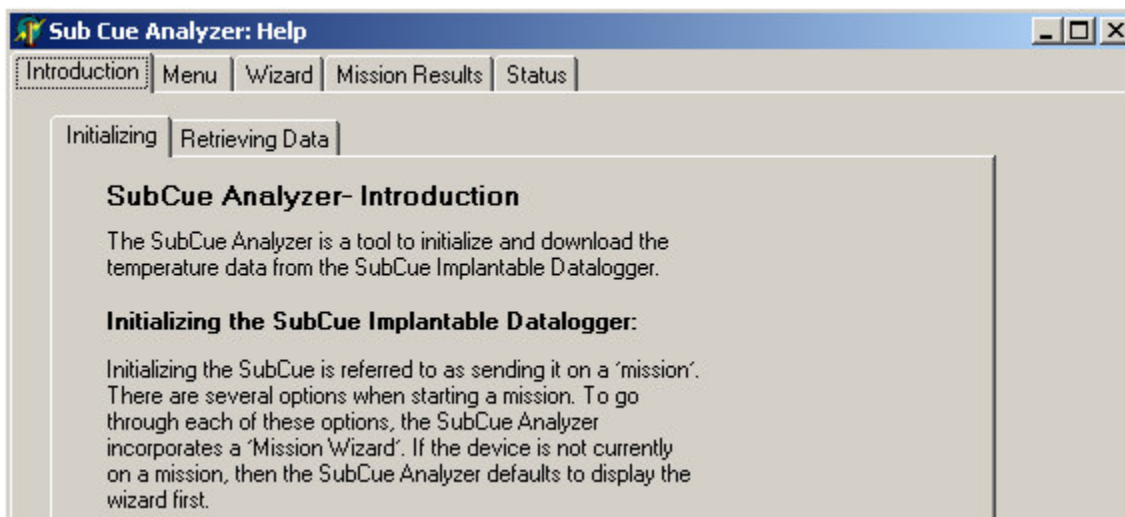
Sub Cue Analyzer: Help

Introduction | Menu | Wizard | Mission Results | Status

Initializing | Retrieving Data

SubCue Analyzer- Introduction

The SubCue Analyzer is a tool to initialize and download the temperature data from the SubCue Implantable Datalogger.

Initializing the SubCue Implantable Datalogger:

Initializing the SubCue is referred to as sending it on a ´mission´. There are several options when starting a mission. To go through each of these options, the SubCue Analyzer incorporates a ´Mission Wizard´. If the device is not currently on a mission, then the SubCue Analyzer defaults to display the wizard first.